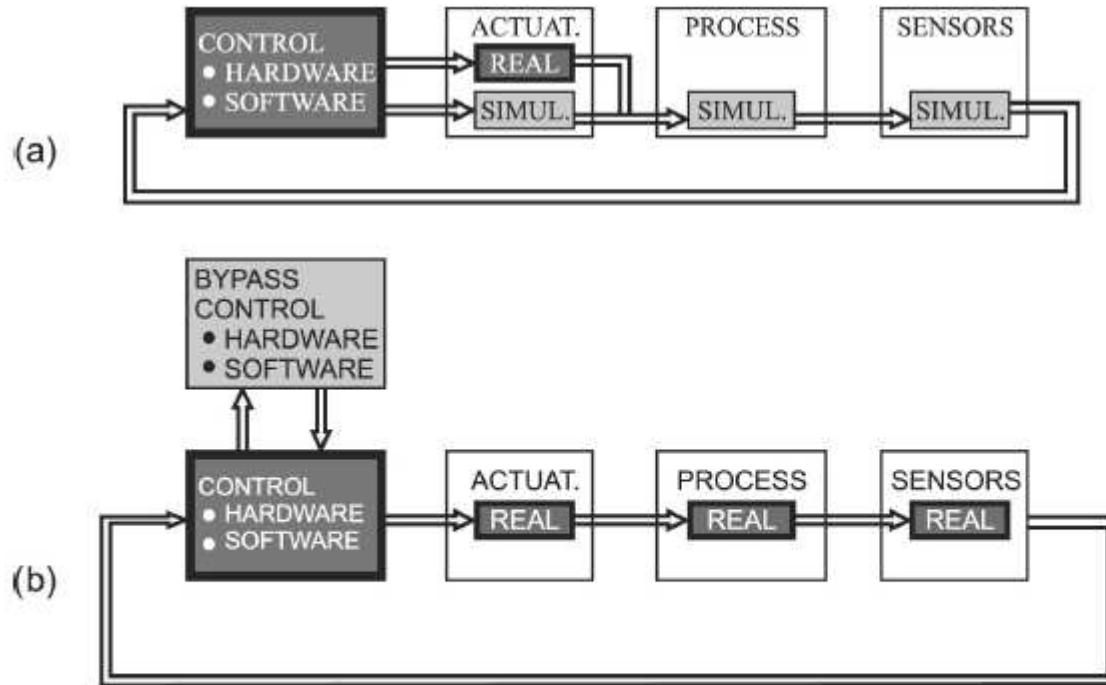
(a)

CONTROL
• HARDWARE
• SOFTWARE

ACTUAT.
REAL
SIMUL.

PROCESS
SIMUL.

SENSORS
SIMUL.

(b)

BYPASS
CONTROL
• HARDWARE
• SOFTWARE

CONTROL
• HARDWARE
• SOFTWARE

ACTUAT.
REAL

PROCESS
REAL

SENSORS
REAL